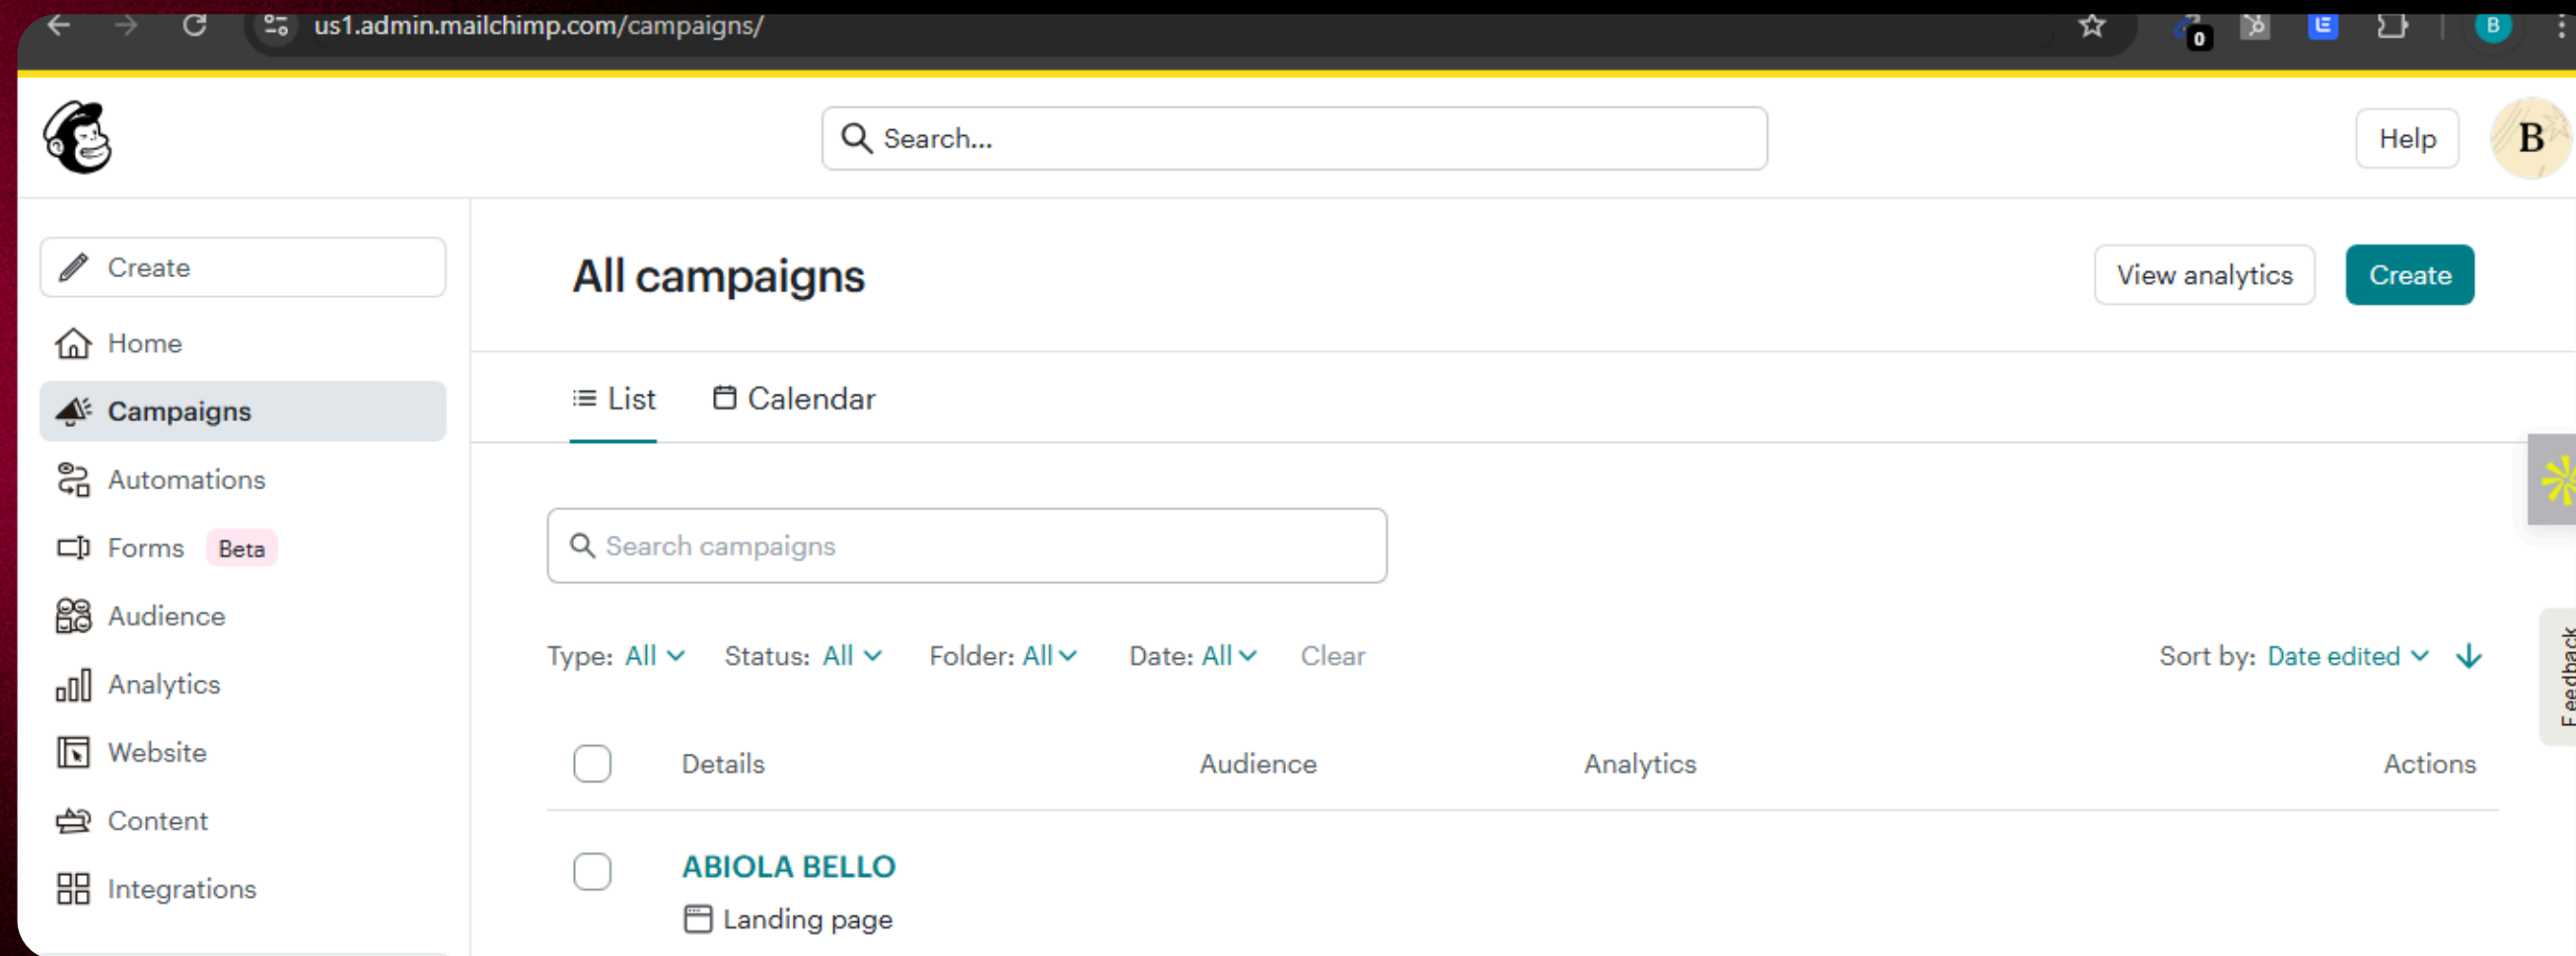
us1.admin.mailchimp.com/campaigns/

0

B

Search...

Help

B

Create

Home

Campaigns

Automations

Forms Beta

Audience

Analytics

Website

Content

Integrations

All campaigns

View analytics

Create

List

Calendar

Search campaigns

Type: All

Status: All

Folder: All

Date: All

Clear

Sort by: Date edited

Feedback

| | Details | Audience | Analytics | Actions |
|---|---|---|---|---|
| | ABIOLA BELLO Landing page | | | |